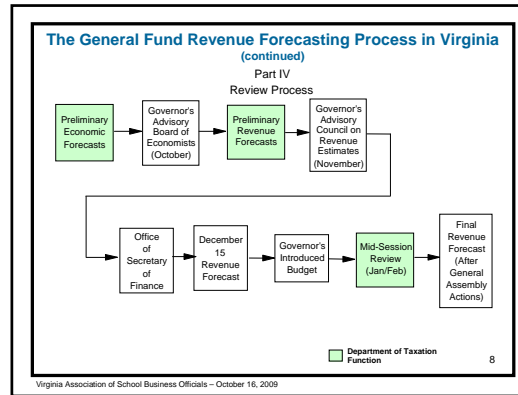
The General Fund Revenue Forecasting Process in Virginia
(continued)

Part IV
Review Process

Preliminary Economic Forecasts

Governor's Advisory Board of Economists (October)

Preliminary Revenue Forecasts

Governor's Advisory Council on Revenue Estimates (November)

Office of Secretary of Finance

December 15 Revenue Forecast

Governor's Introduced Budget

Mid-Session Review (Jan/Feb)

Final Revenue Forecast (After General Assembly Actions)

Department of Taxation Function

8

Virginia Association of School Business Officials – October 16, 2009